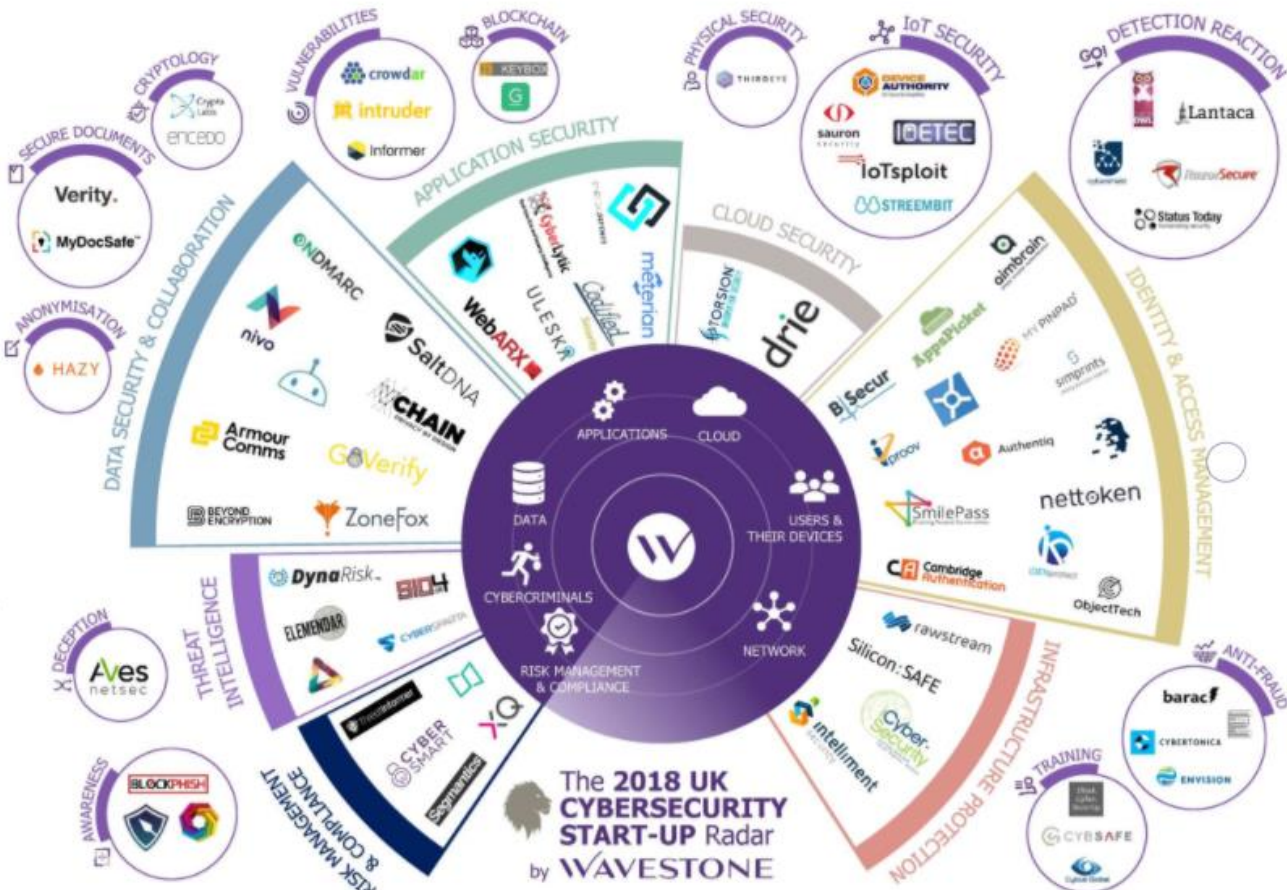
CRYPTOLOGY
Crypto Labs
encedo

VULNERABILITIES
crowdar
intruder
Informer

BLOCKCHAIN
KEYBOX

PHYSICAL SECURITY
THIRDEYE

IoT SECURITY
DEVICE AUTHORITY
sauron
IOETEC
IoTsploit
STREEMBIT

DETECTION REACTION
Lantaca
RazorSecure
Status Today

SECURE DOCUMENTS
Verity.
MyDocSafe

ANONYMISATION
HAZY

DATA SECURITY & COLLABORATION
ONDMARC
nivo
SaltDNA
CHAIN
Armour Comms
GoVerify
BEYOND ENCRYPTION
ZoneFox

APPLICATION SECURITY
CyberLytic
WebARX
ULESKA
Codified
meterian

CLOUD SECURITY
TORSION
drie

IDENTITY & ACCESS MANAGEMENT
aimbrain
AppsPicket
MY PINPAD
simprints
BiSecur
iproov
Authentiq
SmilePass
nettoken
Cambridge Authentication
ObjectTech

APPLICATIONS
CLOUD
DATA
USERS & THEIR DEVICES
CYBERCRIMINALS
NETWORK
RISK MANAGEMENT & COMPLIANCE

THREAT INTELLIGENCE
DynaRisk
ELEMENDAR
CYBERGRAPH

DECEPTION
Aves netsec

RISK MANAGEMENT & COMPLIANCE
CYBER SMART
Segmentics

AWARENESS
BLOCKPHISH

INFRASTRUCTURE PROTECTION
rawstream
Silicon:SAFE
intelliment
Cyber Security

ANTI-FRAUD
barac
CYBERTONICA
ENVISION

TRAINING
CYBSAFE

The 2018 UK CYBERSECURITY START-UP Radar
by WAVESTONE